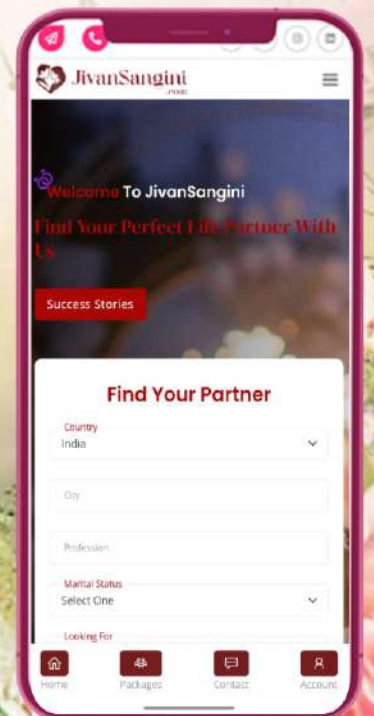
JivanSangini
.com

Welcome To JivanSangini

Find Your Perfect Life Partner With Us

Success Stories

Find Your Partner

Country
India

City

Profession

Marital Status
Select One

Looking For

Home
Packages
Contact
Account